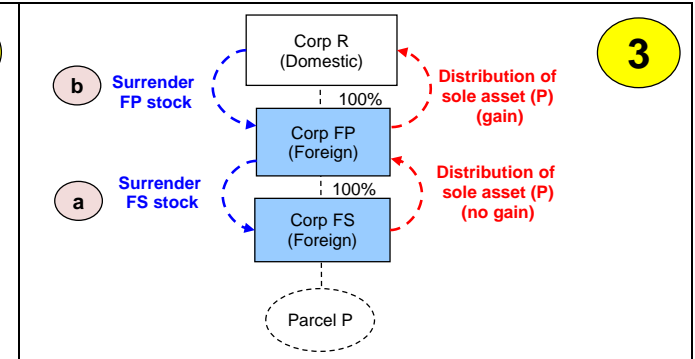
3

Corp R
(Domestic)

b Surrender FP stock

Distribution of sole asset (P) (gain)

100%

Corp FP
(Foreign)

a Surrender FS stock

Distribution of sole asset (P) (no gain)

100%

Corp FS
(Foreign)

Parcel P